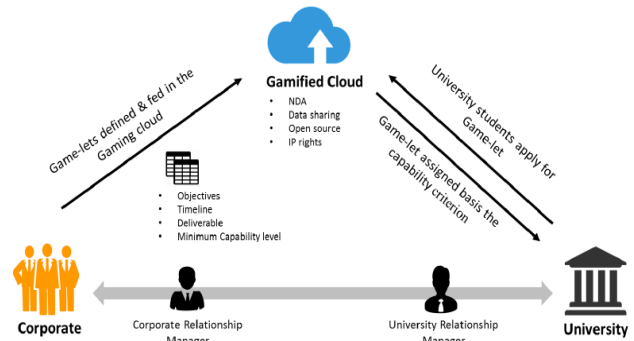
Gamified Cloud

- NDA
- Data sharing
- Open source
- IP rights

Game-lets defined & fed in the Gaming cloud

- Objectives
- Timeline
- Deliverable
- Minimum Capability level

University students apply for Game-let

Game-let assigned basis the capability criterion

Corporate

Corporate Relationship Manager

University Relationship Manager

University